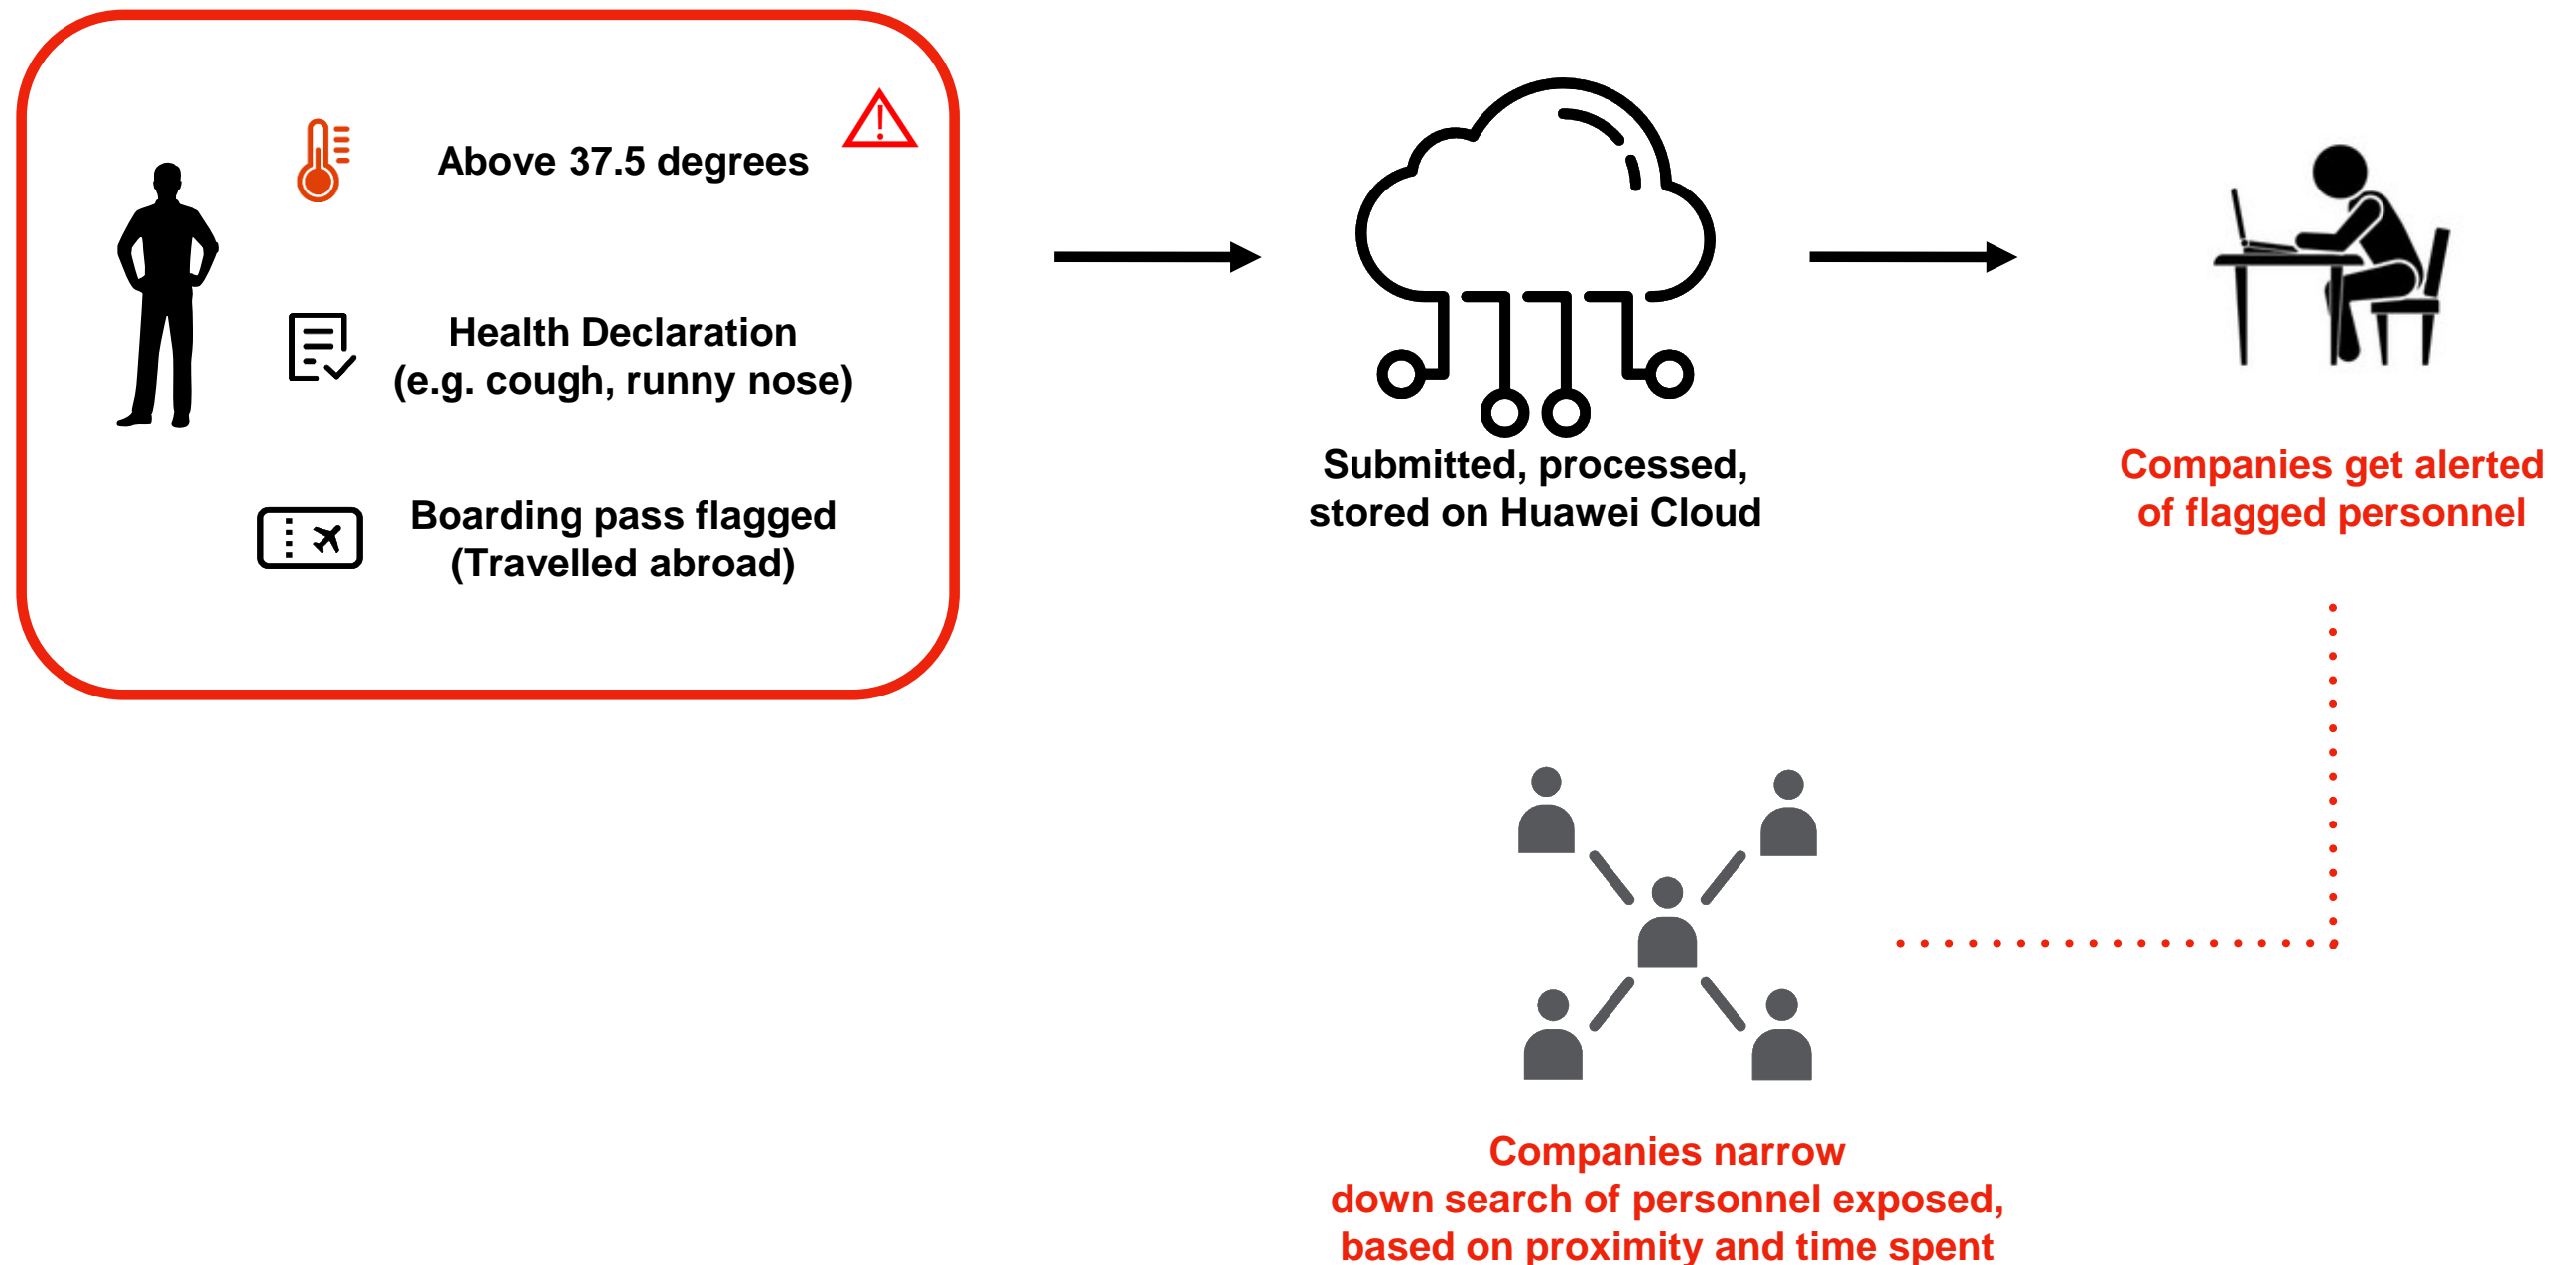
Above 37.5 degrees

Health Declaration
(e.g. cough, runny nose)

Boarding pass flagged
(Travelled abroad)

Submitted, processed, stored on Huawei Cloud

Companies get alerted of flagged personnel

Companies narrow down search of personnel exposed, based on proximity and time spent